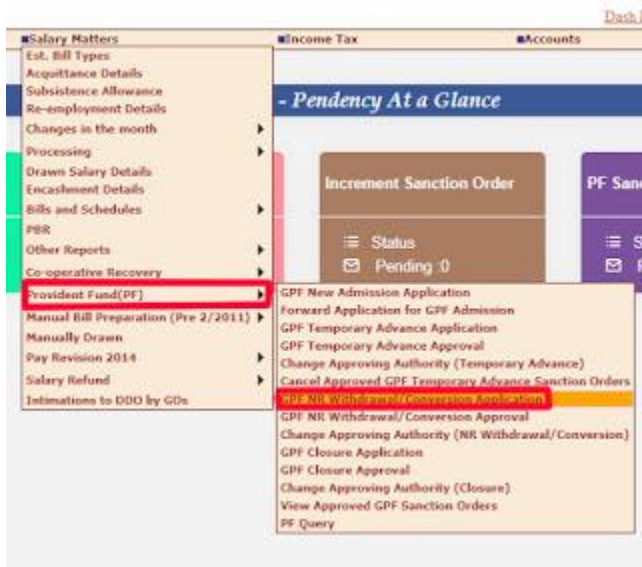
Dash

Salary Matters
Income Tax
Accounts

Est. Bill Types
Acquittance Details
Subsistence Allowance
Re-employment Details
Changes in the month
Processing
Drawn Salary Details
Encashment Details
Bills and Schedules
PBR
Other Reports
Co-operative Recovery
Provident Fund(PF)
Manual Bill Preparation (Pre 2/2011)
Manually Drawn
Pay Revision 2014
Salary Refund
Intimations to DDO by GOs

- Pendency At a Glance

Increment Sanction Order
Status
Pending 0

PF San

GPF New Admission Application
Forward Application for GPF Admission
GPF Temporary Advance Application
GPF Temporary Advance Approval
Change Approving Authority (Temporary Advance)
Cancel Approved GPF Temporary Advance Sanction Orders
GPF NR Withdrawal/Conversion Application
GPF NR Withdrawal/Conversion Approval
Change Approving Authority (NR Withdrawal/Conversion)
GPF Closure Application
GPF Closure Approval
Change Approving Authority (Closure)
View Approved GPF Sanction Orders
PF Query